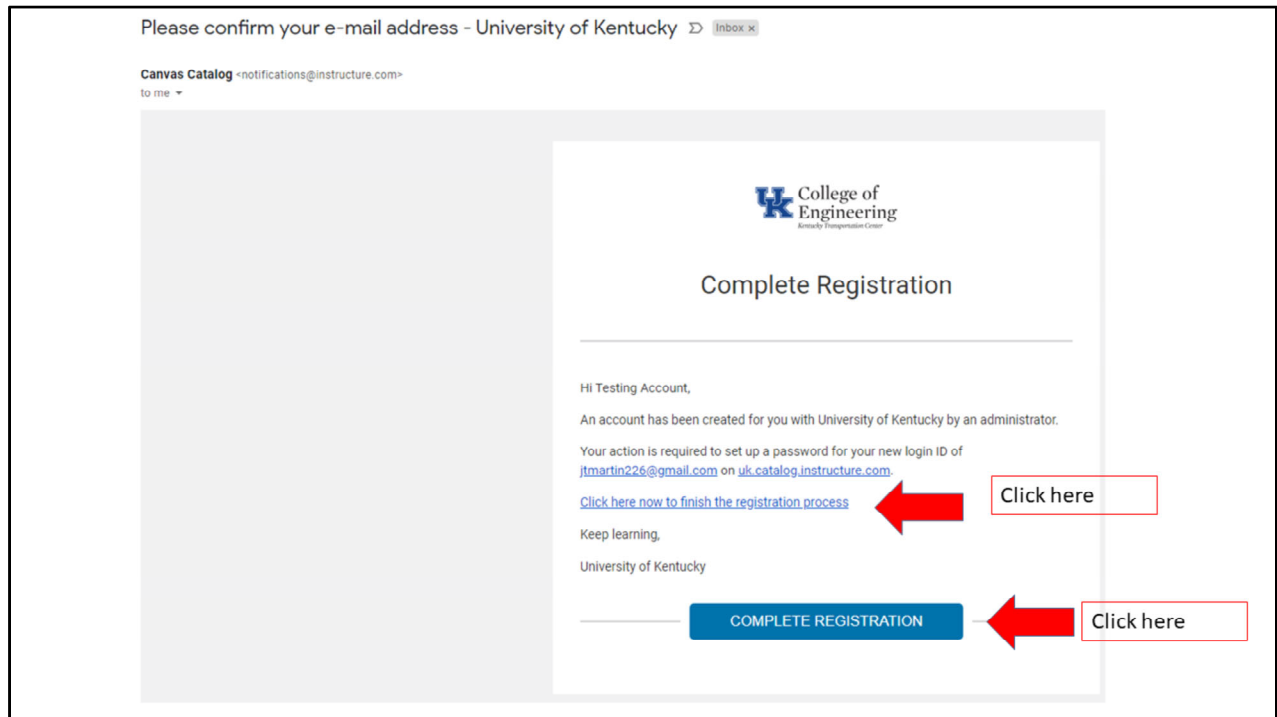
Please confirm your e-mail address - University of Kentucky Inbox ×

Canvas Catalog <notifications@instructure.com>
to me

UK College of Engineering
Kentucky Transportation Center

Complete Registration

Hi Testing Account,

An account has been created for you with University of Kentucky by an administrator.

Your action is required to set up a password for your new login ID of jtmartin226@gmail.com on uk.catalog.instructure.com.

Click here now to finish the registration process

Click here

Keep learning,

University of Kentucky

COMPLETE REGISTRATION

Click here